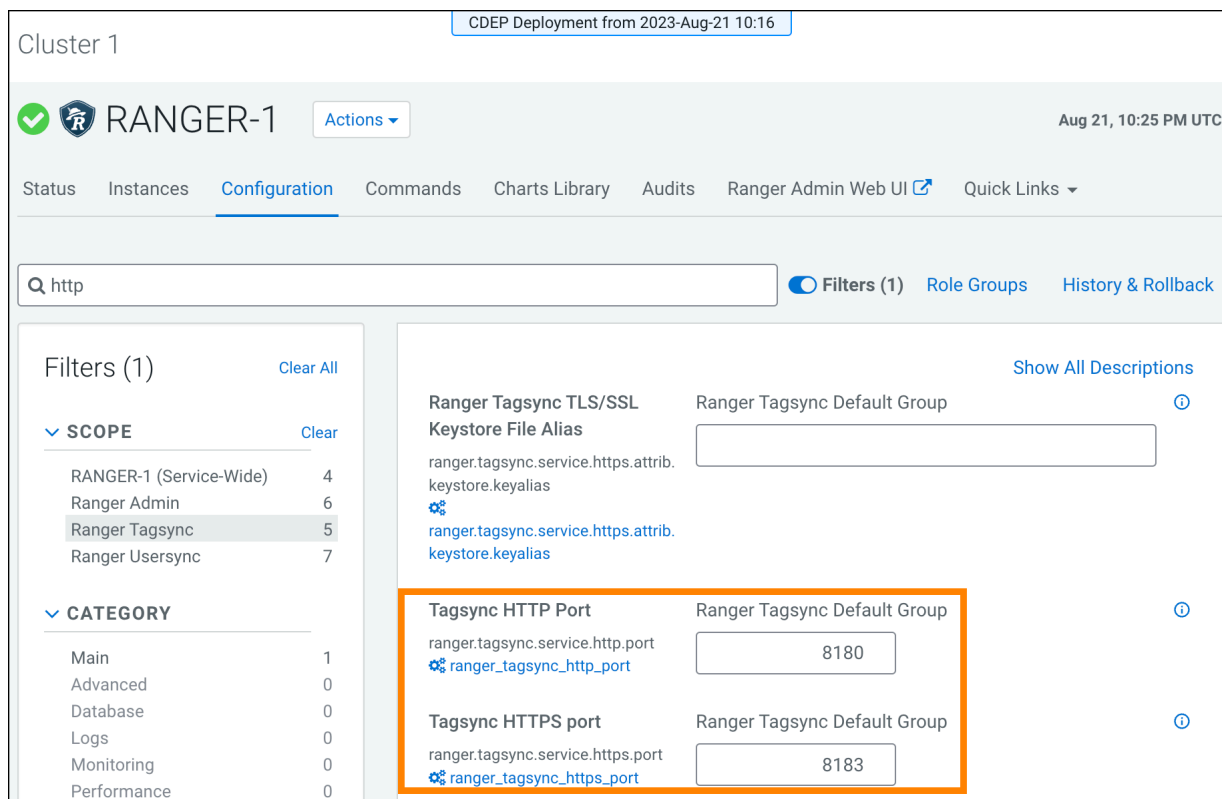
CDEP Deployment from 2023-Aug-21 10:16

Cluster 1

RANGER-1 Actions

Aug 21, 10:25 PM UTC

Status Instances Configuration Commands Charts Library Audits Ranger Admin Web UI Quick Links

http

Filters (1) Role Groups History & Rollback

Filters (1) Clear All

SCOPE Clear

RANGER-1 (Service-Wide) 4
Ranger Admin 6
Ranger Tagsync 5
Ranger Usersync 7

CATEGORY

Main 1
Advanced 0
Database 0
Logs 0
Monitoring 0
Performance 0

Show All Descriptions

Ranger Tagsync TLS/SSL Keystore File Alias
ranger.tagsync.service.https.attrib.keystore.keyalias
ranger.tagsync.service.https.attrib.keystore.keyalias
Ranger Tagsync Default Group

Tagsync HTTP Port
ranger.tagsync.service.http.port
ranger_tagsync_http_port
Ranger Tagsync Default Group
8180

Tagsync HTTPS port
ranger.tagsync.service.https.port
ranger_tagsync_https_port
Ranger Tagsync Default Group
8183